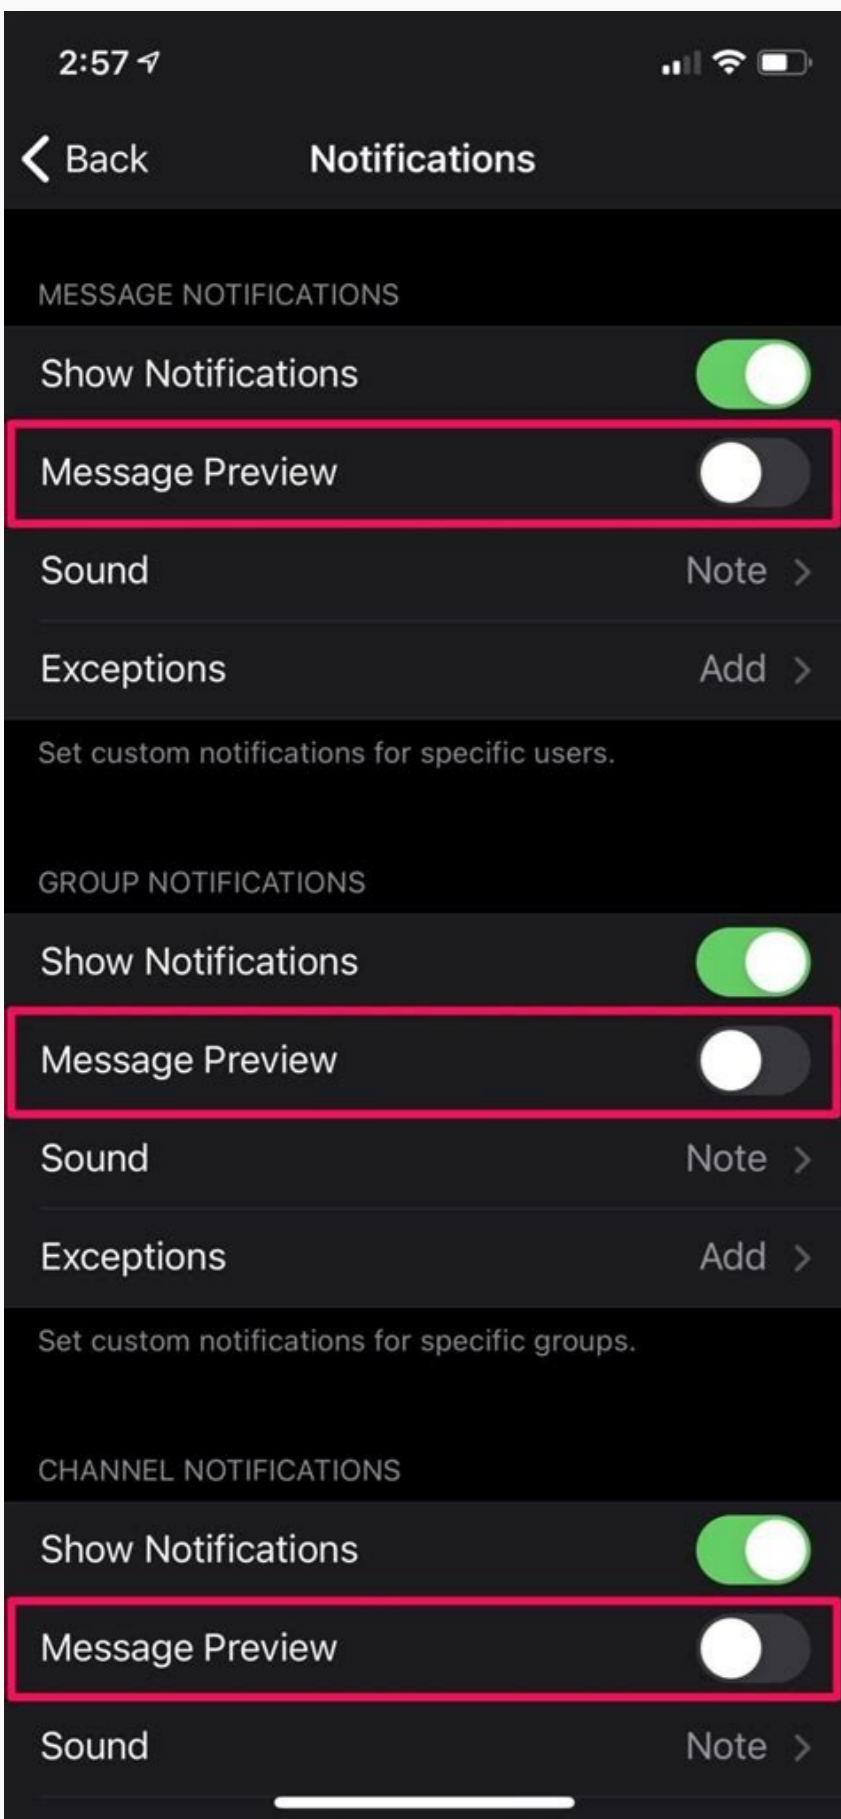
2:57

Back Notifications

MESSAGE NOTIFICATIONS

Show Notifications

Message Preview

Sound Note >

Exceptions Add >

Set custom notifications for specific users.

GROUP NOTIFICATIONS

Show Notifications

Message Preview

Sound Note >

Exceptions Add >

Set custom notifications for specific groups.

CHANNEL NOTIFICATIONS

Show Notifications

Message Preview

Sound Note >